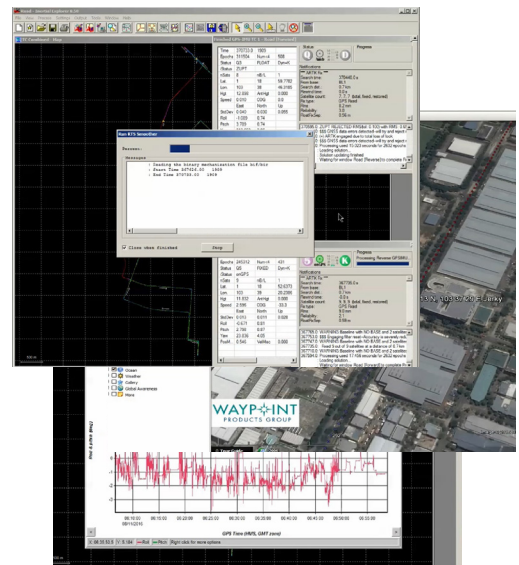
Run RTS Smoother

Process:

Messages

Loading the binary marketization file bcf/bir
Start Time 367410.00 1909
End Time 379769.00 1909

Close when finished

Stop

WAYPOINT
PRODUCTS GROUP

Ocean
Weather
Gallery
Global Awareness
More

GPS Time (HMS, GMT zone)